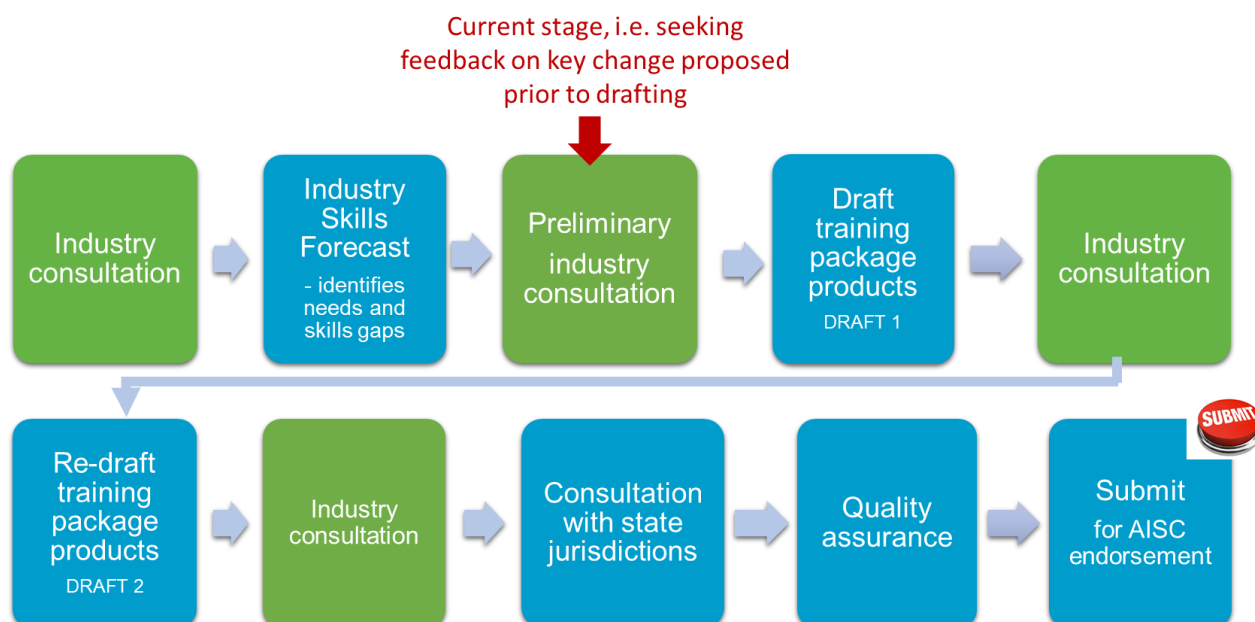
Current stage, i.e. seeking feedback on key change proposed prior to drafting

Industry consultation

Industry Skills Forecast
- identifies needs and skills gaps

Preliminary industry consultation

Draft training package products
DRAFT 1

Industry consultation

Re-draft training package products
DRAFT 2

Industry consultation

Consultation with state jurisdictions

Quality assurance

SUBMIT

Submit
for AISC endorsement